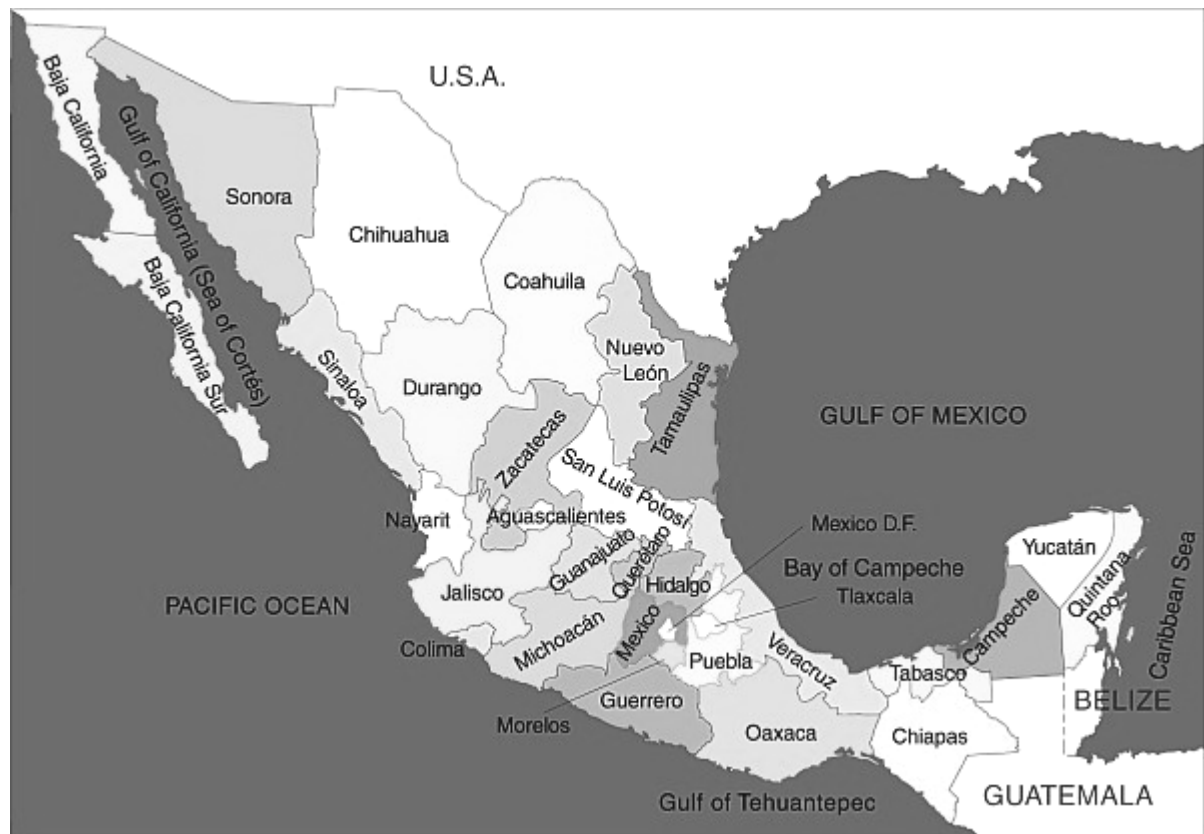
U.S.A.

Baja California

Gulf of California (Sea of Cortés)

Sonora

Chihuahua

Baja California Sur

Coahuila

Nuevo León

Tamaulipas

Sinaloa

Durango

GULF OF MEXICO

Zacatecas

San Luis Potosí

Mexico D.F.

Nayarit

Aguascalientes

Querétaro

Guanajuato

Hidalgo

Bay of Campeche

Yucatán

Tlaxcala

Quintana Roo

Caribbean Sea

PACIFIC OCEAN

Jalisco

Michoacán

Mexico

Campeche

Colima

Veracruz

Puebla

Tabasco

Morelos

Guerrero

BELIZE

Oaxaca

Chiapas

Gulf of Tehuantepec

GUATEMALA